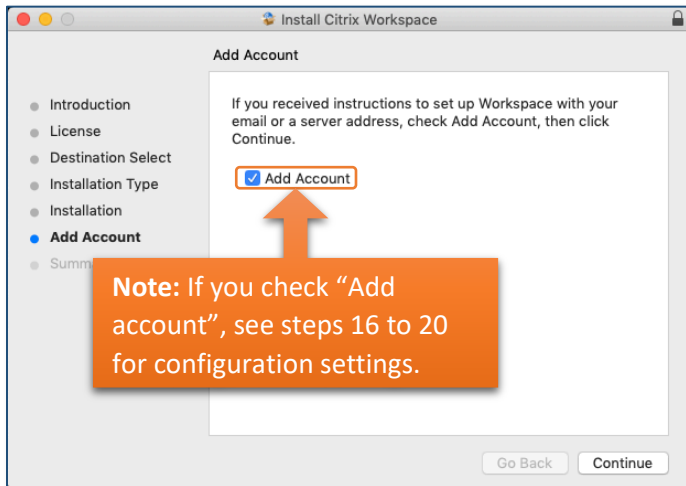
Install Citrix Workspace

Add Account

Introduction
License
Destination Select
Installation Type
Installation
Add Account
Summ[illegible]

If you received instructions to set up Workspace with your email or a server address, check Add Account, then click Continue.

Add Account

Note: If you check “Add account”, see steps 16 to 20 for configuration settings.

Go Back
Continue